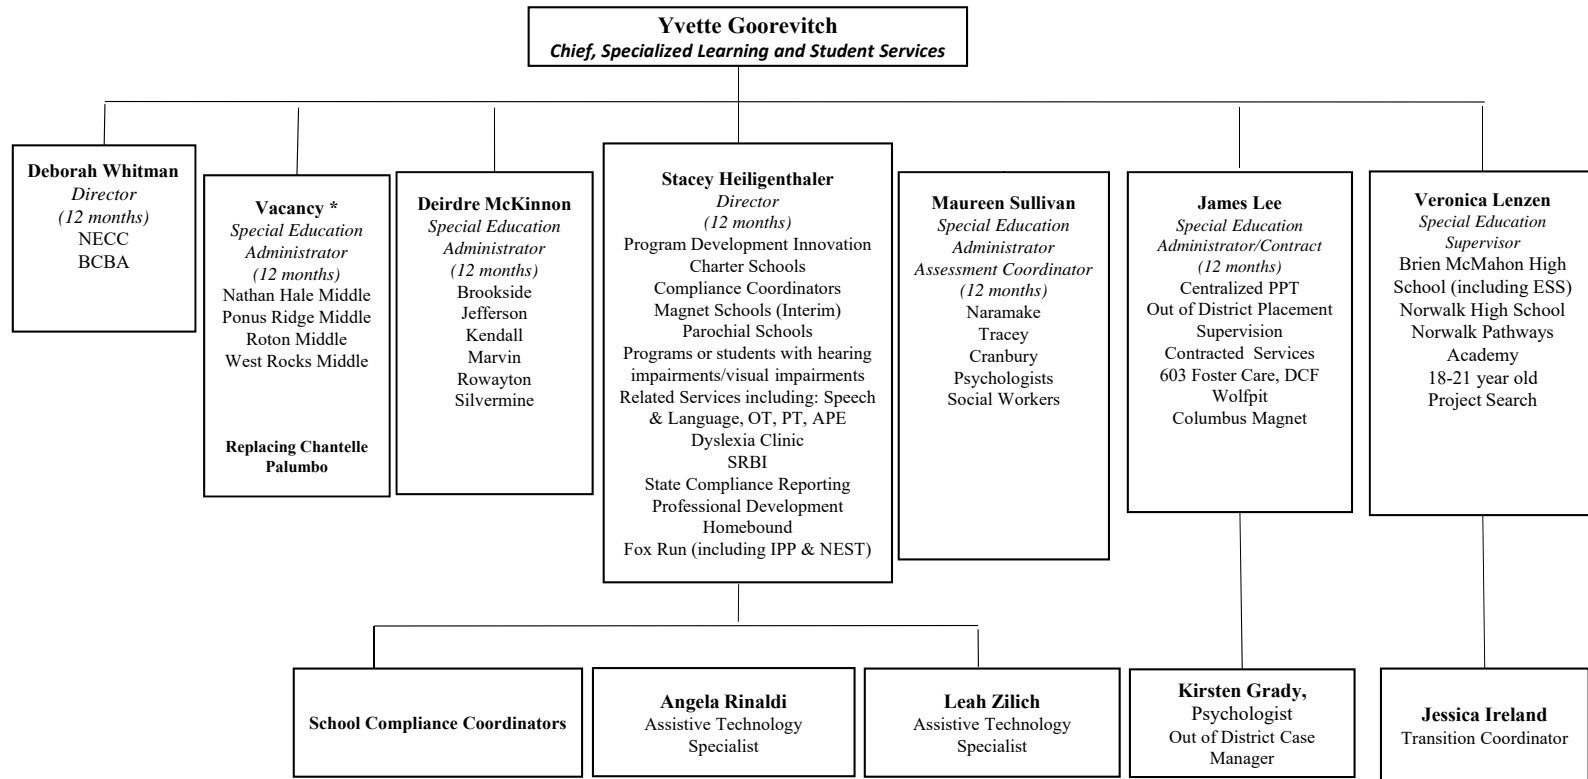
Yvette Goorevitch
Chief, Specialized Learning and Student Services

Deborah Whitman
Director
(12 months)
NECC
BCBA

Vacancy *
Special Education Administrator
(12 months)
Nathan Hale Middle
Ponus Ridge Middle
Roton Middle
West Rocks Middle

Replacing Chantelle Palumbo

Deirdre McKinnon
Special Education Administrator
(12 months)
Brookside
Jefferson
Kendall
Marvin
Rowayton
Silvermine

Stacey Heiligenthaler
Director
(12 months)
Program Development Innovation
Charter Schools
Compliance Coordinators
Magnet Schools (Interim)
Parochial Schools
Programs or students with hearing impairments/visual impairments
Related Services including: Speech & Language, OT, PT, APE
Dyslexia Clinic
SRBI
State Compliance Reporting
Professional Development
Homebound
Fox Run (including IPP & NEST)

Maureen Sullivan
Special Education Administrator
Assessment Coordinator
(12 months)
Naramake
Tracey
Cranbury
Psychologists
Social Workers

James Lee
Special Education Administrator/Contract
(12 months)
Centralized PPT
Out of District Placement Supervision
Contracted Services
603 Foster Care, DCF
Wolfpit
Columbus Magnet

Veronica Lenzen
Special Education Supervisor
Brien McMahon High School (including ESS)
Norwalk High School
Norwalk Pathways Academy
18-21 year old
Project Search

School Compliance Coordinators

Angela Rinaldi
Assistive Technology Specialist

Leah Zilich
Assistive Technology Specialist

Kirsten Grady,
Psychologist
Out of District Case Manager

Jessica Ireland
Transition Coordinator